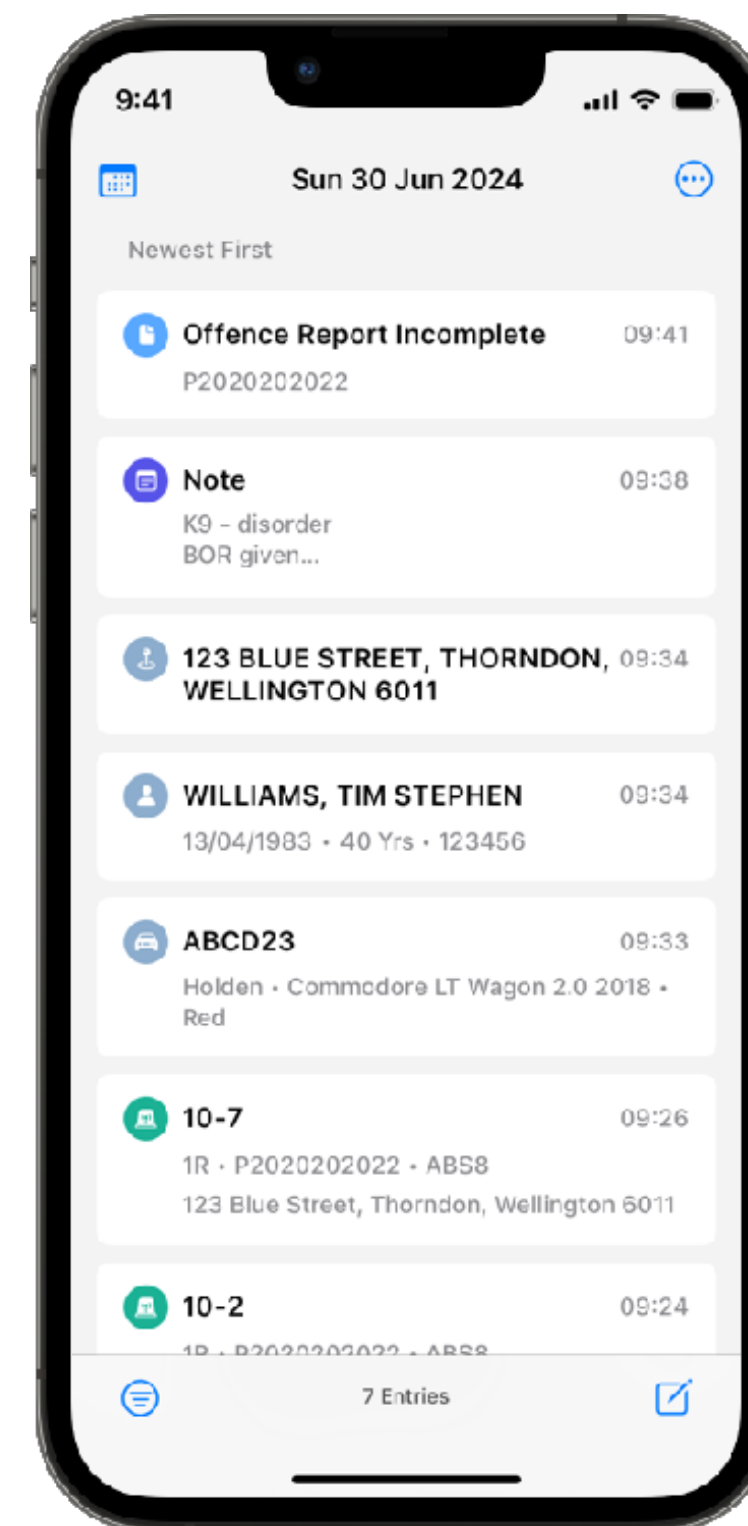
9:41

Sun 30 Jun 2024

Newest First

Offence Report Incomplete 09:41
P2020202022

Note 09:38
K9 - disorder
BOR given...

123 BLUE STREET, THORNDON, WELLINGTON 6011 09:34

WILLIAMS, TIM STEPHEN 09:34
13/04/1983 • 40 Yrs • 123456

ABCD23 09:33
Holden • Commodore LT Wagon 2.0 2018 • Red

10-7 09:26
1R • P2020202022 • ABS8
123 Blue Street, Thorndon, Wellington 6011

10-2 09:24
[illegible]

7 Entries